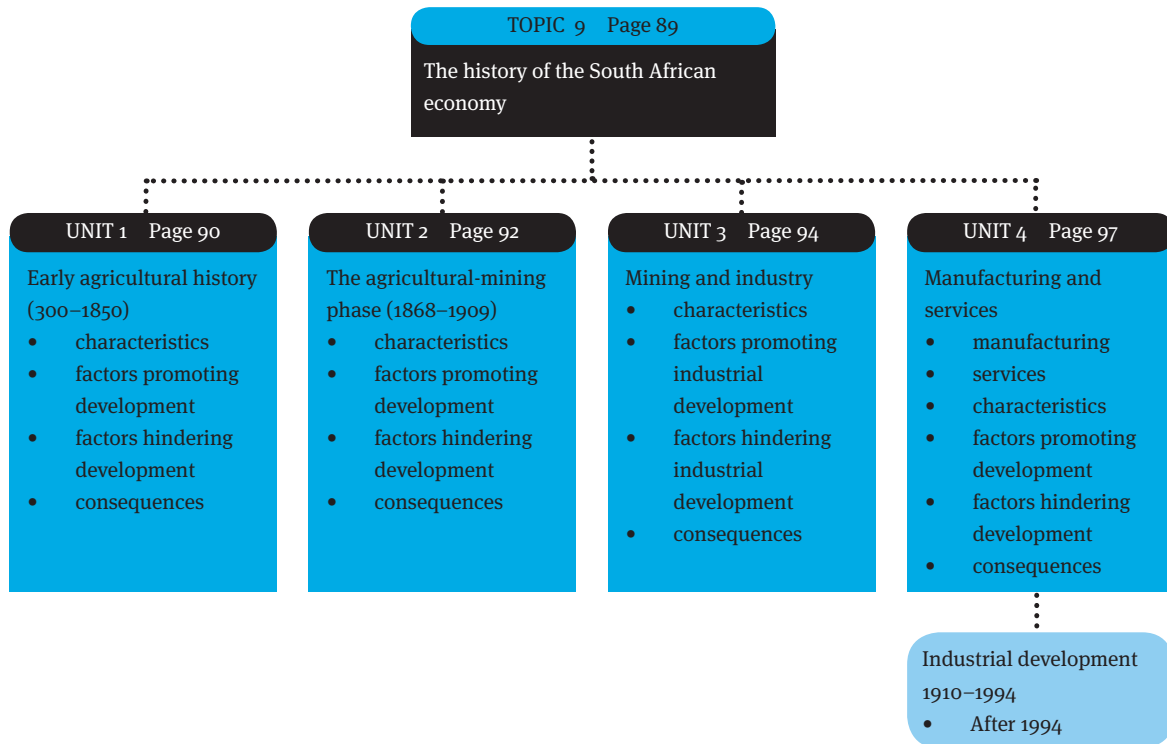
TOPIC 9 Page 89

The history of the South African economy

UNIT 1 Page 90

Early agricultural history (300–1850)
- characteristics
- factors promoting development
- factors hindering development
- consequences

UNIT 2 Page 92

The agricultural-mining phase (1868–1909)
- characteristics
- factors promoting development
- factors hindering development
- consequences

UNIT 3 Page 94

Mining and industry
- characteristics
- factors promoting industrial development
- factors hindering industrial development
- consequences

UNIT 4 Page 97

Manufacturing and services
- manufacturing
- services
- characteristics
- factors promoting development
- factors hindering development
- consequences

Industrial development 1910–1994
- After 1994